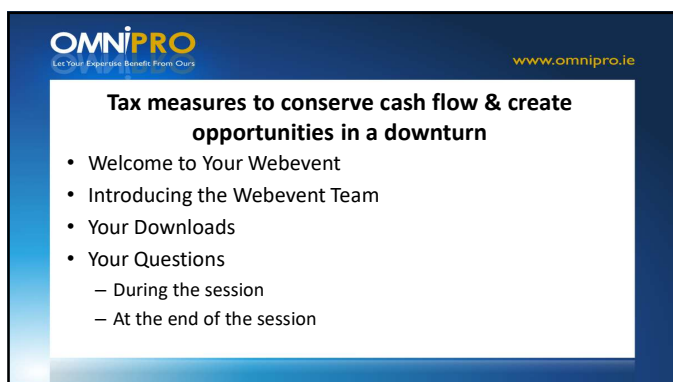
OMNIPRO
Let Your Expertise Benefit From Ours

www.omnipro.ie

**Tax measures to conserve cash flow & create opportunities in a downturn**

- Welcome to Your Webevent
- Introducing the Webevent Team
- Your Downloads
- Your Questions
  – During the session
  – At the end of the session